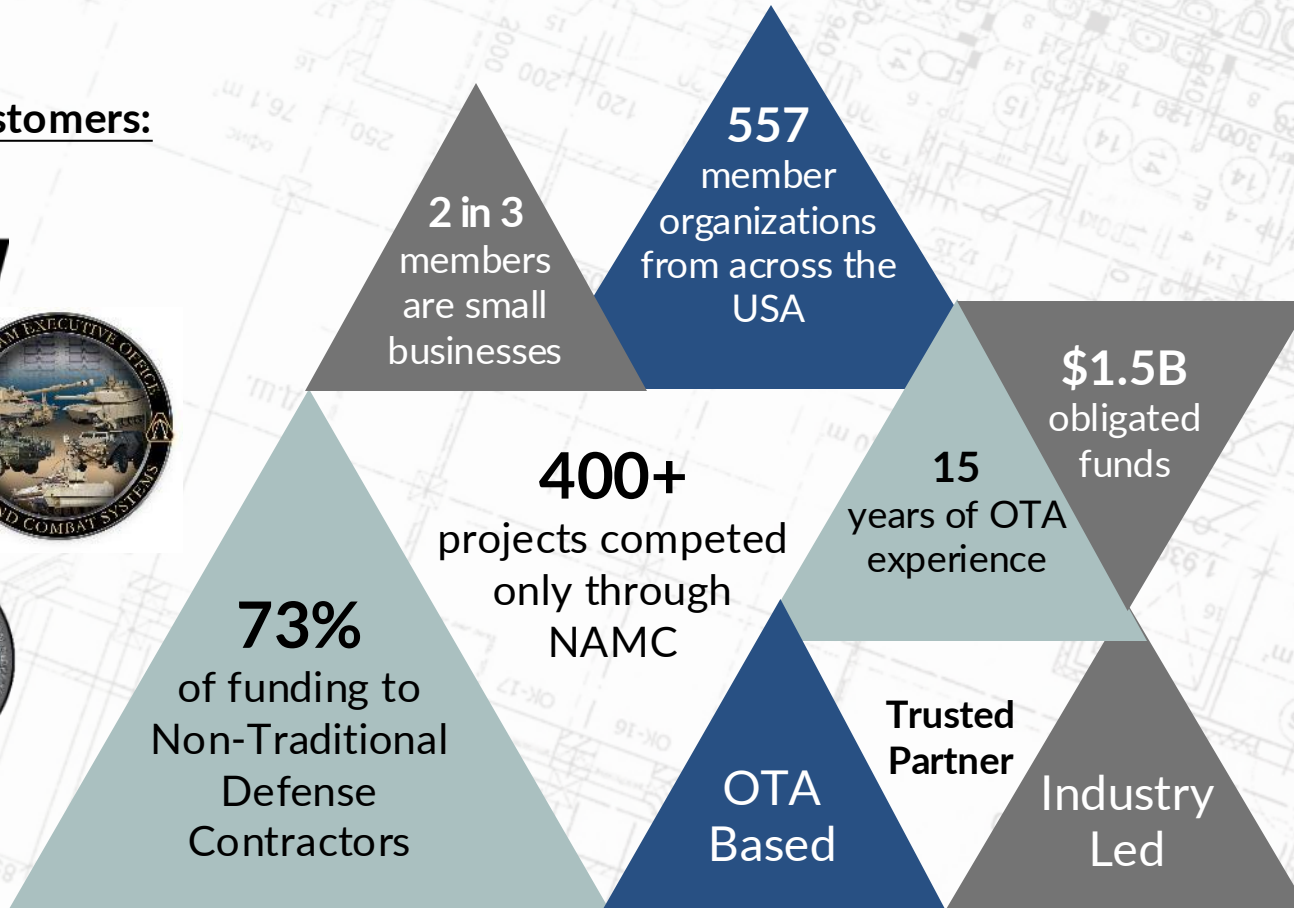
stomers:

2 in 3 members are small businesses

557 member organizations from across the USA

$1.5B obligated funds

400+ projects competed only through NAMC

15 years of OTA experience

73% of funding to Non-Traditional Defense Contractors

OTA Based

Trusted Partner

Industry Led

AM EXECUTIVE OFFICE
ND COMBAT SYSTEMS